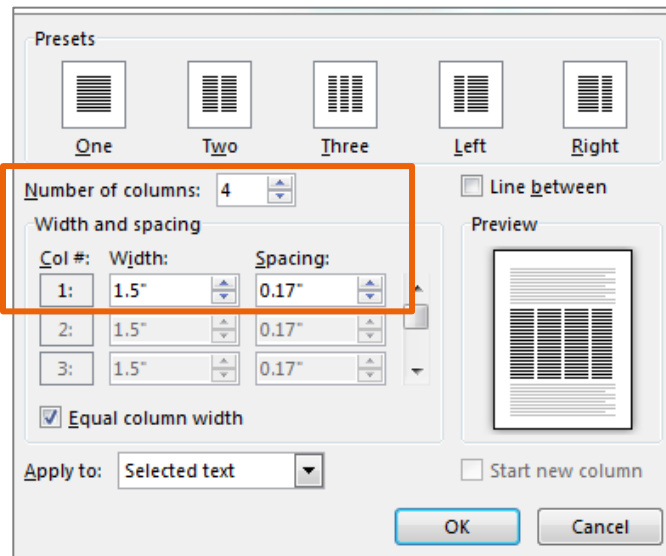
Presets

One

Two

Three

Left

Right

Number of columns: 4

Line between

Width and spacing

Preview

Col #: Width: Spacing:

| Col #: | Width: | Spacing: |
|---|---|---|
| 1: | 1.5" | 0.17" |
| 2: | 1.5" | 0.17" |
| 3: | 1.5" | 0.17" |

Equal column width

Apply to: Selected text

Start new column

OK

Cancel